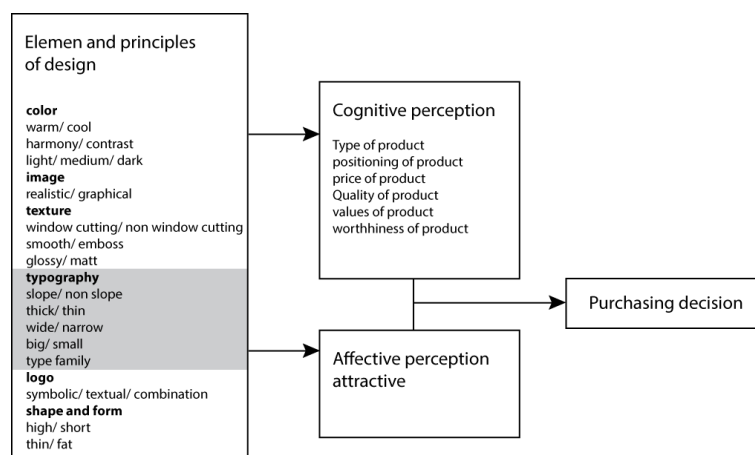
Elemen and principles of design

color
warm/ cool
harmony/ contrast
light/ medium/ dark
image
realistic/ graphical
texture
window cutting/ non window cutting
smooth/ emboss
glossy/ matt
typography
slope/ non slope
thick/ thin
wide/ narrow
big/ small
type family
logo
symbolic/ textual/ combination
shape and form
high/ short
thin/ fat

Cognitive perception

Type of product
positioning of product
price of product
Quality of product
values of product
worthhiness of product

Affective perception attractive

Purchasing decision